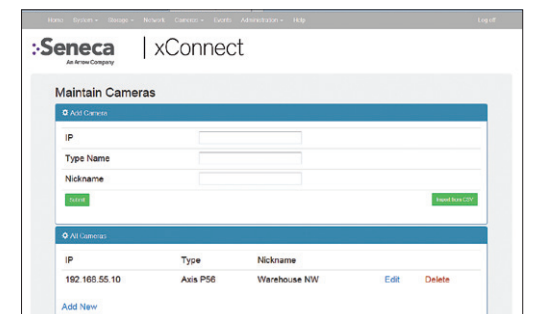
Home System ▾ Storage ▾ Network Cameras ▾ Events Administration ▾ Help Log off

:Seneca An Arrow Company | xConnect

Maintain Cameras

Add Camera

IP

Type Name

Nickname

Submit

Import from CSV

All Cameras

| IP | Type | Nickname | | |
|---|---|---|---|---|
| 192.168.55.10 | Axis P56 | Warehouse NW | Edit | Delete |

Add New